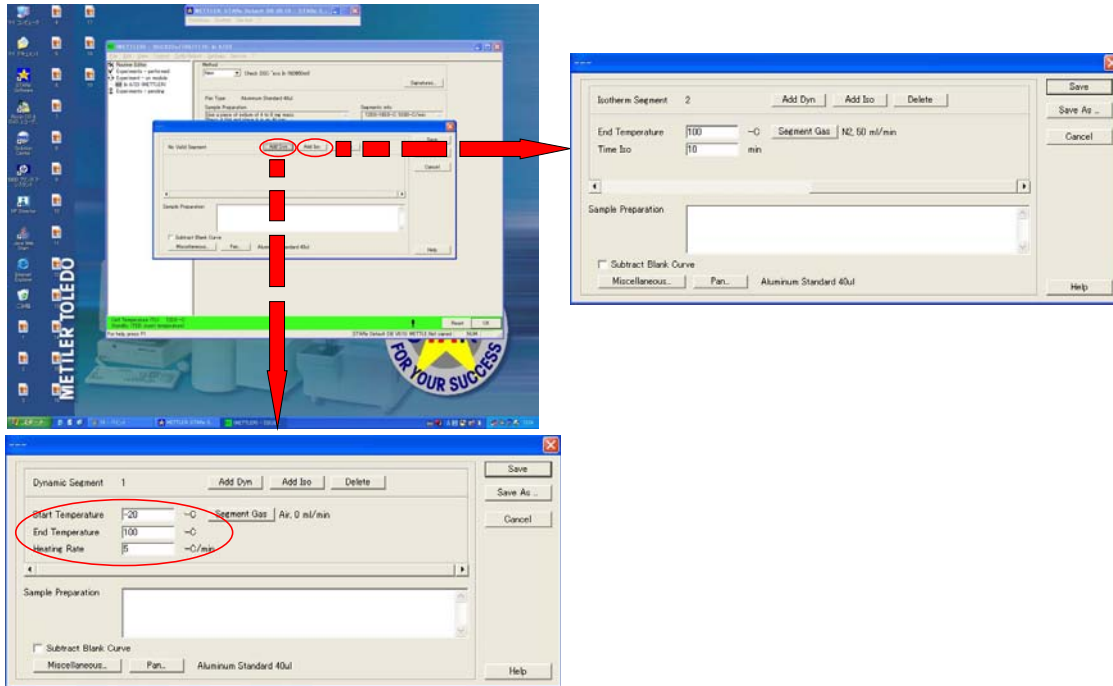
METTLER TOLEDO

FOR YOUR SUCCESS

No Valid Segment

Add Dyn

Add Iso

Save

Cancel

Sample Preparation

Subtract Blank Curve

Miscellaneous...

Pan...

Aluminum Standard 40ul

Help

Method

Check DSC

Signatures...

Pan Type

Aluminum Standard 40ul

Sample Preparation

Segments info

Reset

OK

For help press F1

Isotherm Segment 2

Add Dyn

Add Iso

Delete

End Temperature 100 °C

Segment Gas

N2, 50 ml/min

Time Iso 10 min

Sample Preparation

Subtract Blank Curve

Miscellaneous...

Pan...

Aluminum Standard 40ul

Save

Save As ...

Cancel

Help

Dynamic Segment 1

Add Dyn

Add Iso

Delete

Start Temperature -20 °C

Segment Gas

Air, 0 ml/min

End Temperature 100 °C

Heating Rate 5 °C/min

Sample Preparation

Subtract Blank Curve

Miscellaneous...

Pan...

Aluminum Standard 40ul

Save

Save As ...

Cancel

Help